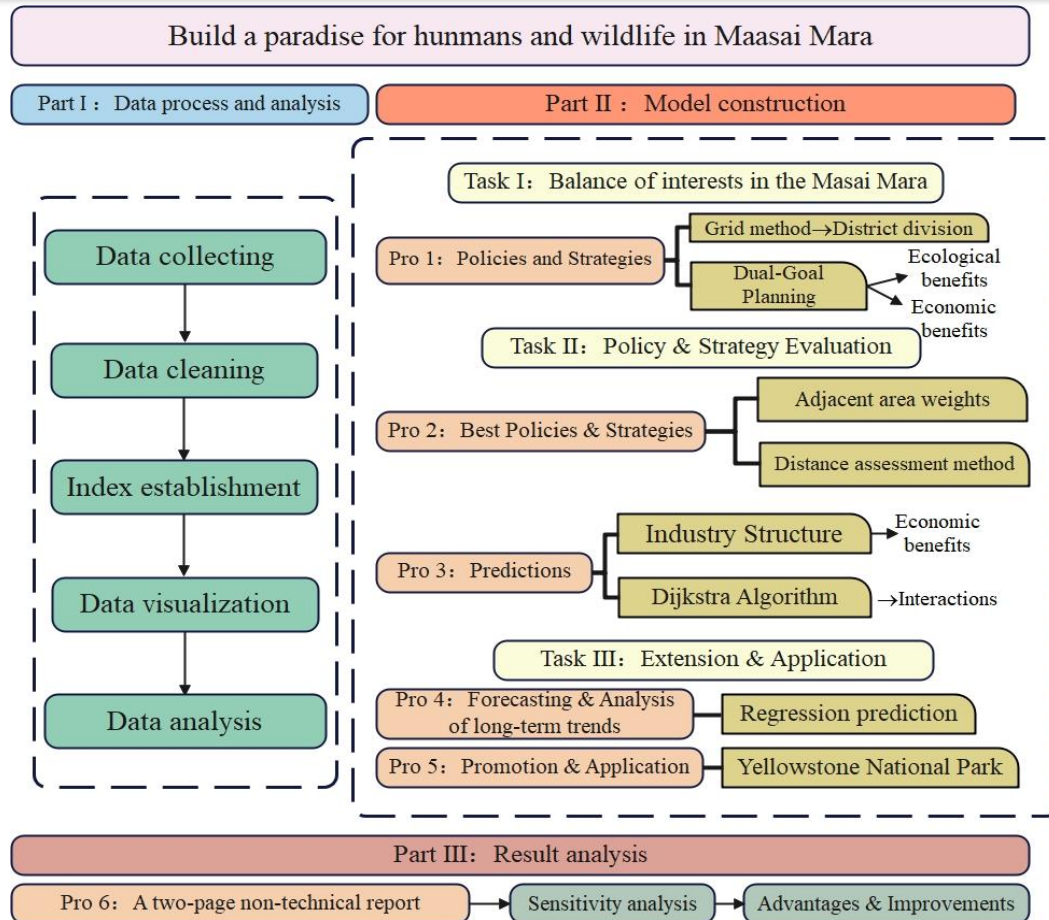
Build a paradise for hunmans and wildlife in Maasai Mara

Part I： Data process and analysis

Part II： Model construction

Data collecting

Data cleaning

Index establishment

Data visualization

Data analysis

Task I： Balance of interests in the Masai Mara

Pro 1： Policies and Strategies

Grid method→District division

Dual-Goal Planning

Ecological benefits

Economic benefits

Task II： Policy & Strategy Evaluation

Pro 2： Best Policies & Strategies

Adjacent area weights

Distance assessment method

Pro 3： Predictions

Industry Structure

Economic benefits

Dijkstra Algorithm

→Interactions

Task III： Extension & Application

Pro 4： Forecasting & Analysis of long-term trends

Regression prediction

Pro 5： Promotion & Application

Yellowstone National Park

Part III： Result analysis

Pro 6： A two-page non-technical report

Sensitivity analysis

Advantages & Improvements